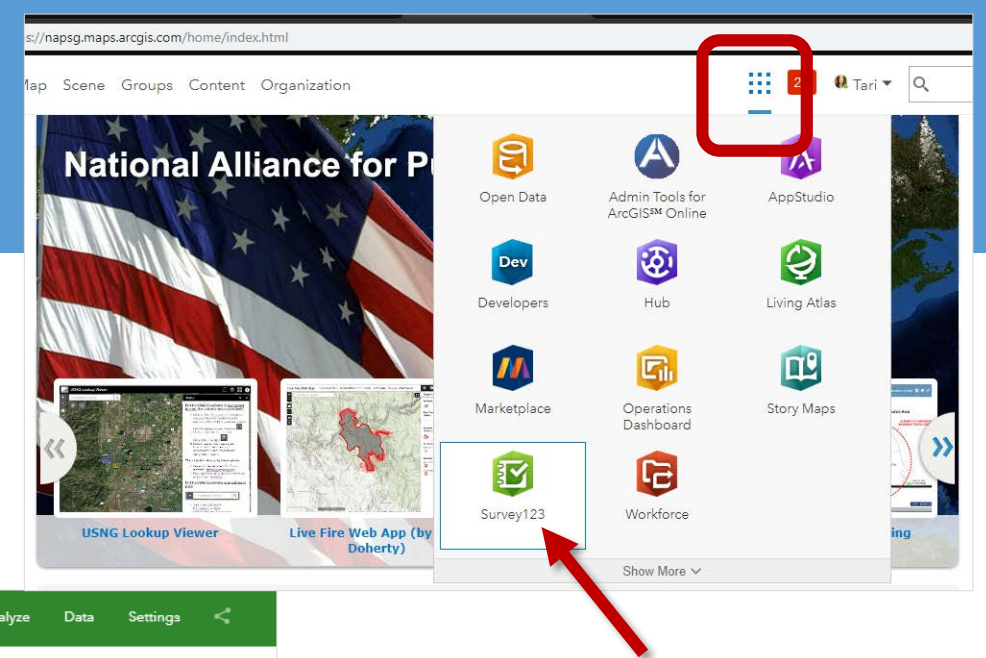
s://napsg.maps.arcgis.com/home/index.html

Map Scene Groups Content Organization

2 Tari

National Alliance for Pu

Open Data
Admin Tools for ArcGIS℠ Online
AppStudio
Dev
Developers
Hub
Living Atlas
Marketplace
Operations Dashboard
Story Maps
Survey123
Workforce
Show More

USNG Lookup Viewer
Live Fire Web App (by Doherty)
ing

alyze Data Settings